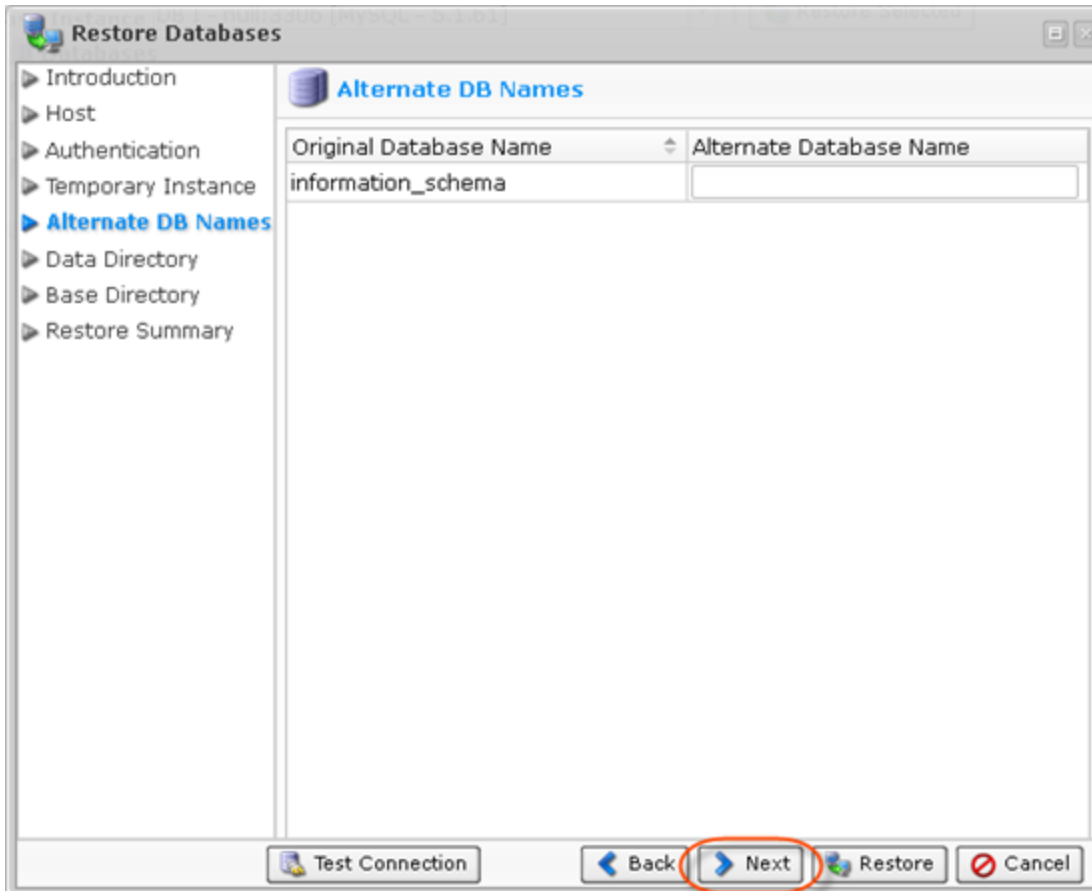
Restore Databases

Introduction
Host
Authentication
Temporary Instance
Alternate DB Names
Data Directory
Base Directory
Restore Summary

Alternate DB Names

| Original Database Name | Alternate Database Name |
|---|---|
| information_schema | |

Test Connection
Back
Next
Restore
Cancel